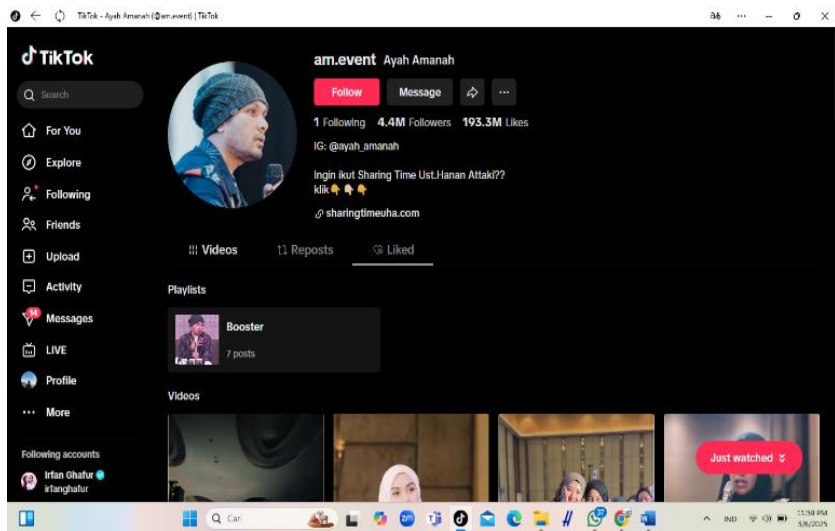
TikTok - Ayah Amanah (@am.event) | TikTok

TikTok

Search

For You

Explore

Following

Friends

Upload

Activity

14

Messages

LIVE

Profile

More

Following accounts

Irfan Ghafur

irfanghafur

am.event Ayah Amanah

Follow

Message

1 Following 4.4M Followers 193.3M Likes

IG: @ayah_amanah

Ingin ikut Sharing Time Ust.Hanan Attaki??
klik👇👇👇

sharingtimeuha.com

Videos

Reposts

Liked

Playlists

Booster

7 posts

Videos

Just watched

Cari

IND

11:59 PM
3/6/2025